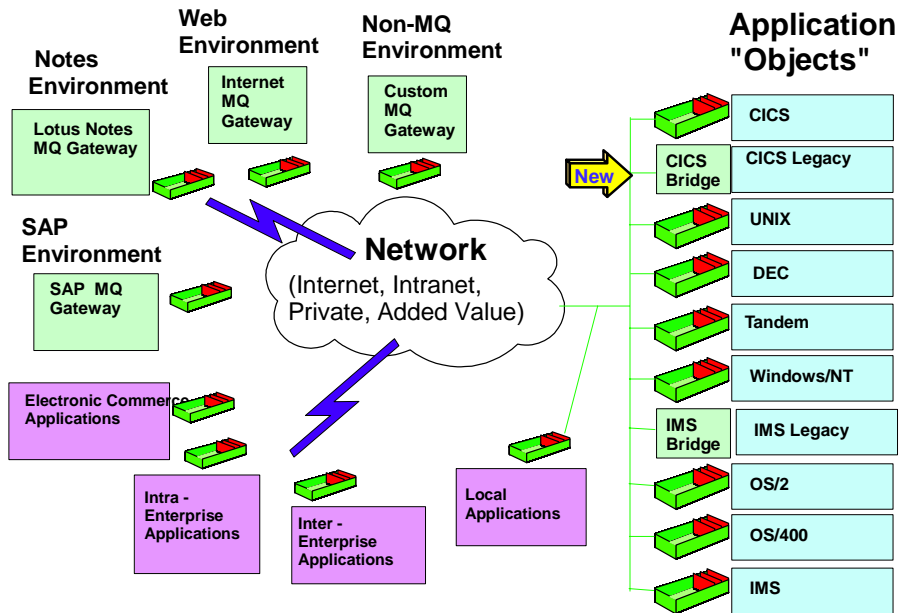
Notes Environment

Lotus Notes MQ Gateway

Web Environment

Internet MQ Gateway

Non-MQ Environment

Custom MQ Gateway

Application "Objects"

SAP Environment

SAP MQ Gateway

Network

(Internet, Intranet, Private, Added Value)

Electronic Commerce Applications

Intra - Enterprise Applications

Inter - Enterprise Applications

Local Applications

CICS

New

CICS Bridge

CICS Legacy

UNIX

DEC

Tandem

Windows/NT

IMS Bridge

IMS Legacy

OS/2

OS/400

IMS